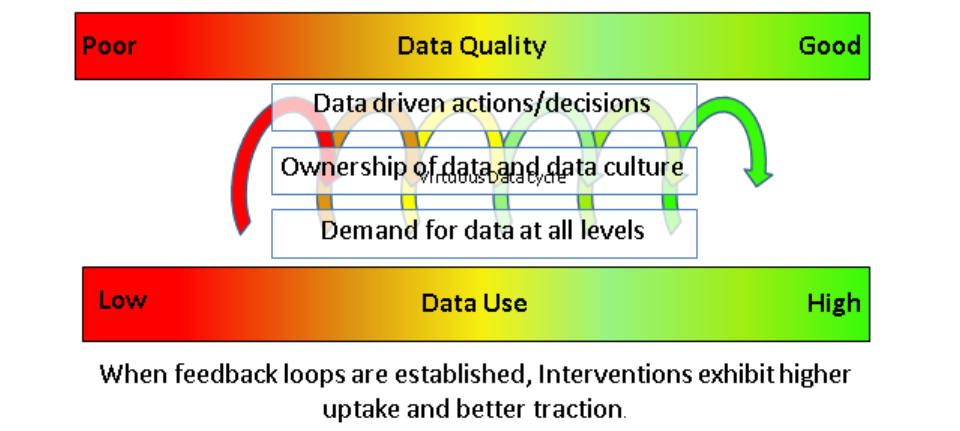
Poor Data Quality Good

Data driven actions/decisions

Ownership of data and data culture

Virtuous Data cycle

Demand for data at all levels

Low Data Use High

When feedback loops are established, Interventions exhibit higher uptake and better traction.